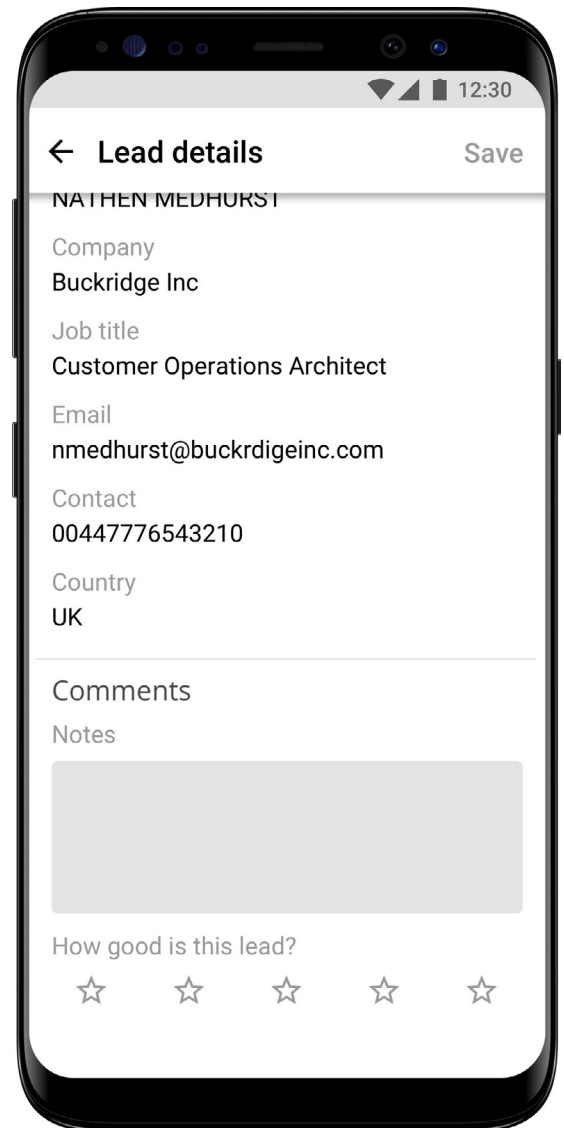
12:30

← Lead details Save

NATHEN MEDHURST

Company
Buckridge Inc

Job title
Customer Operations Architect

Email
nmedhurst@buckrdigeinc.com

Contact
00447776543210

Country
UK

Comments

Notes

How good is this lead?